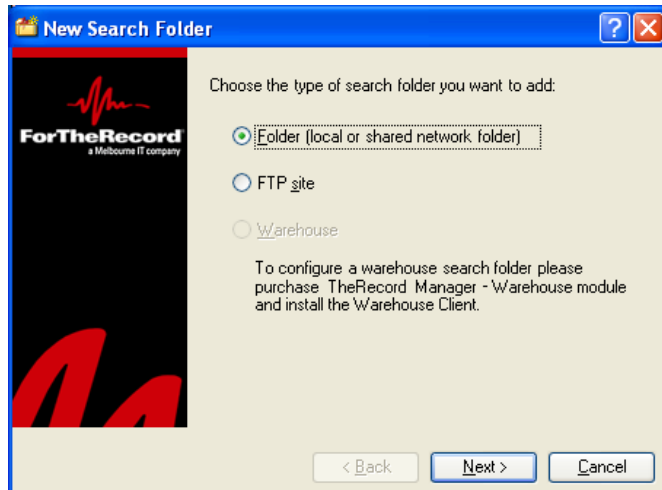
New Search Folder

ForTheRecord
a Melbourne IT company

Choose the type of search folder you want to add:

Folder (local or shared network folder)

FTP site

Warehouse

To configure a warehouse search folder please purchase TheRecord Manager - Warehouse module and install the Warehouse Client.

< Back
Next >
Cancel